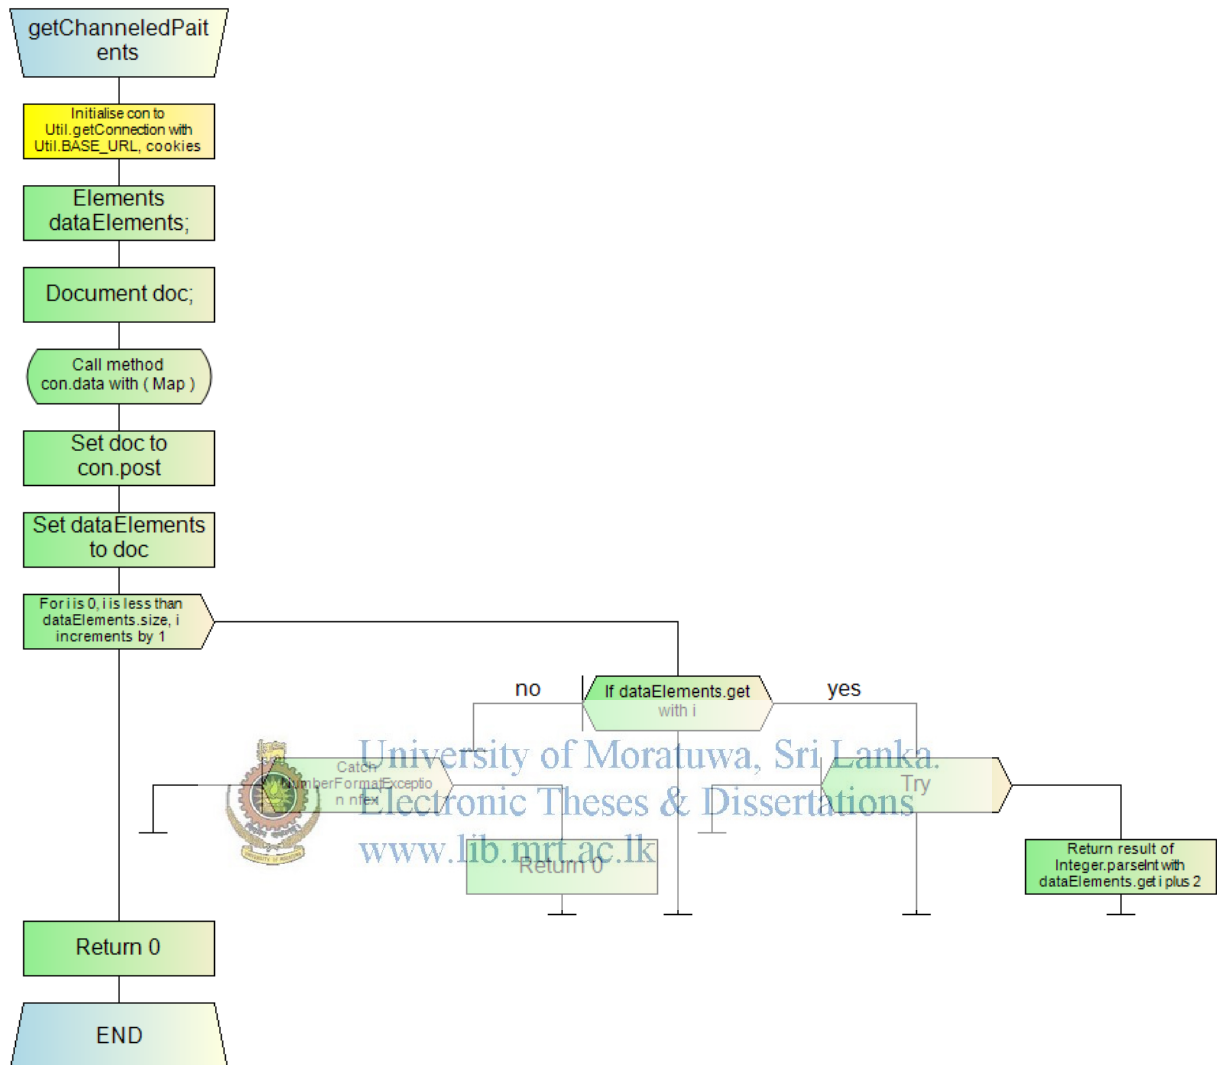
getChanneledPaitents

Initialise con to Util.getConnection with Util.BASE_URL, cookies

Elements dataElements;

Document doc;

Call method con.data with ( Map )

Set doc to con.post

Set dataElements to doc

For i is 0, i is less than dataElements.size, i increments by 1

no

If dataElements.get with i

yes

University of Moratuwa, Sri Lanka.
Electronic Theses & Dissertations
www.lib.mrt.ac.lk

Catch NumberFormatException nfex

Try

Return 0

Return result of Integer.parseInt with dataElements.get i plus 2

Return 0

END